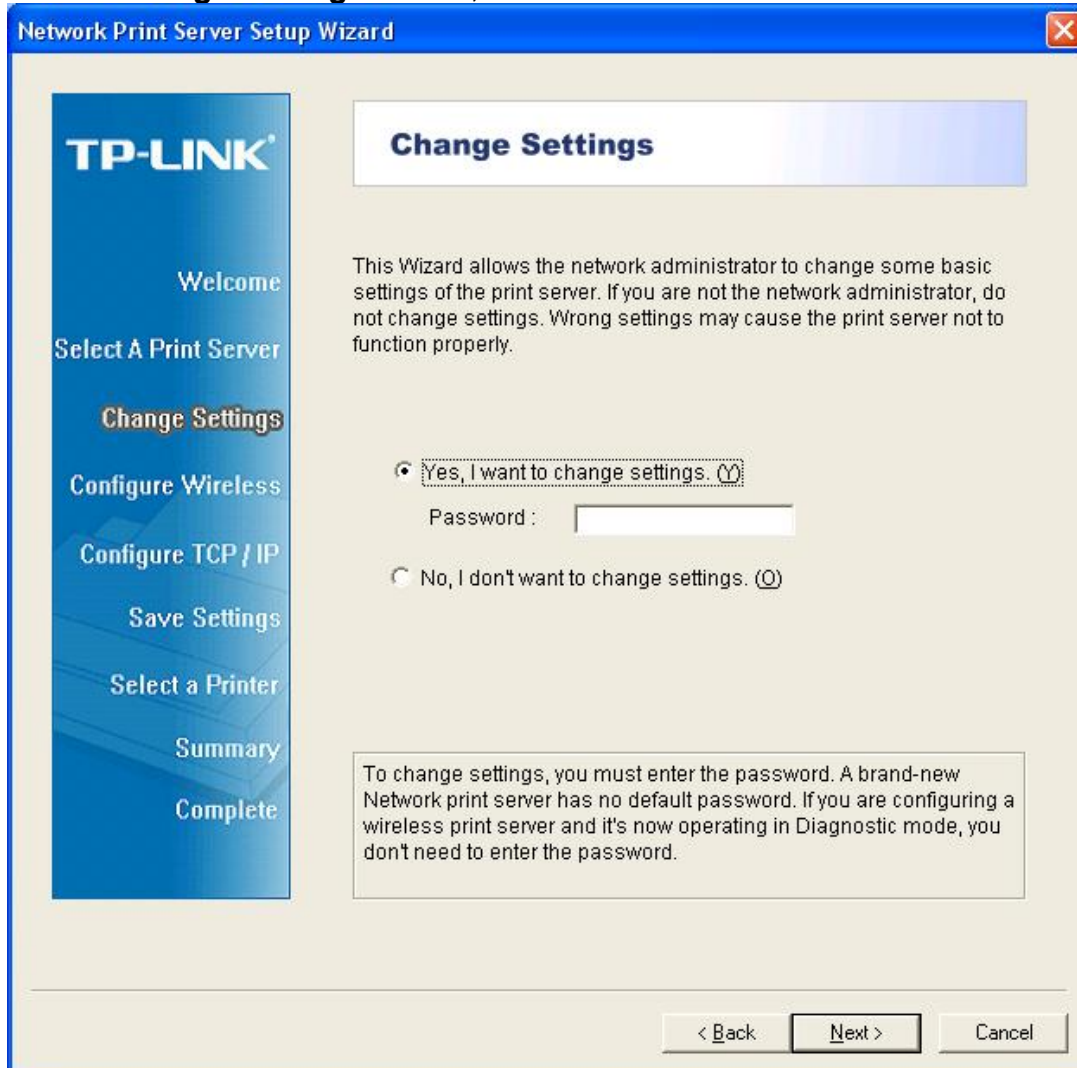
Network Print Server Setup Wizard

TP-LINK

Welcome

Select A Print Server

Change Settings

Configure Wireless

Configure TCP / IP

Save Settings

Select a Printer

Summary

Complete

Change Settings

This Wizard allows the network administrator to change some basic settings of the print server. If you are not the network administrator, do not change settings. Wrong settings may cause the print server not to function properly.

Yes, I want to change settings. (Y)

Password :

No, I don't want to change settings. (O)

To change settings, you must enter the password. A brand-new Network print server has no default password. If you are configuring a wireless print server and it's now operating in Diagnostic mode, you don't need to enter the password.

< Back

Next >

Cancel